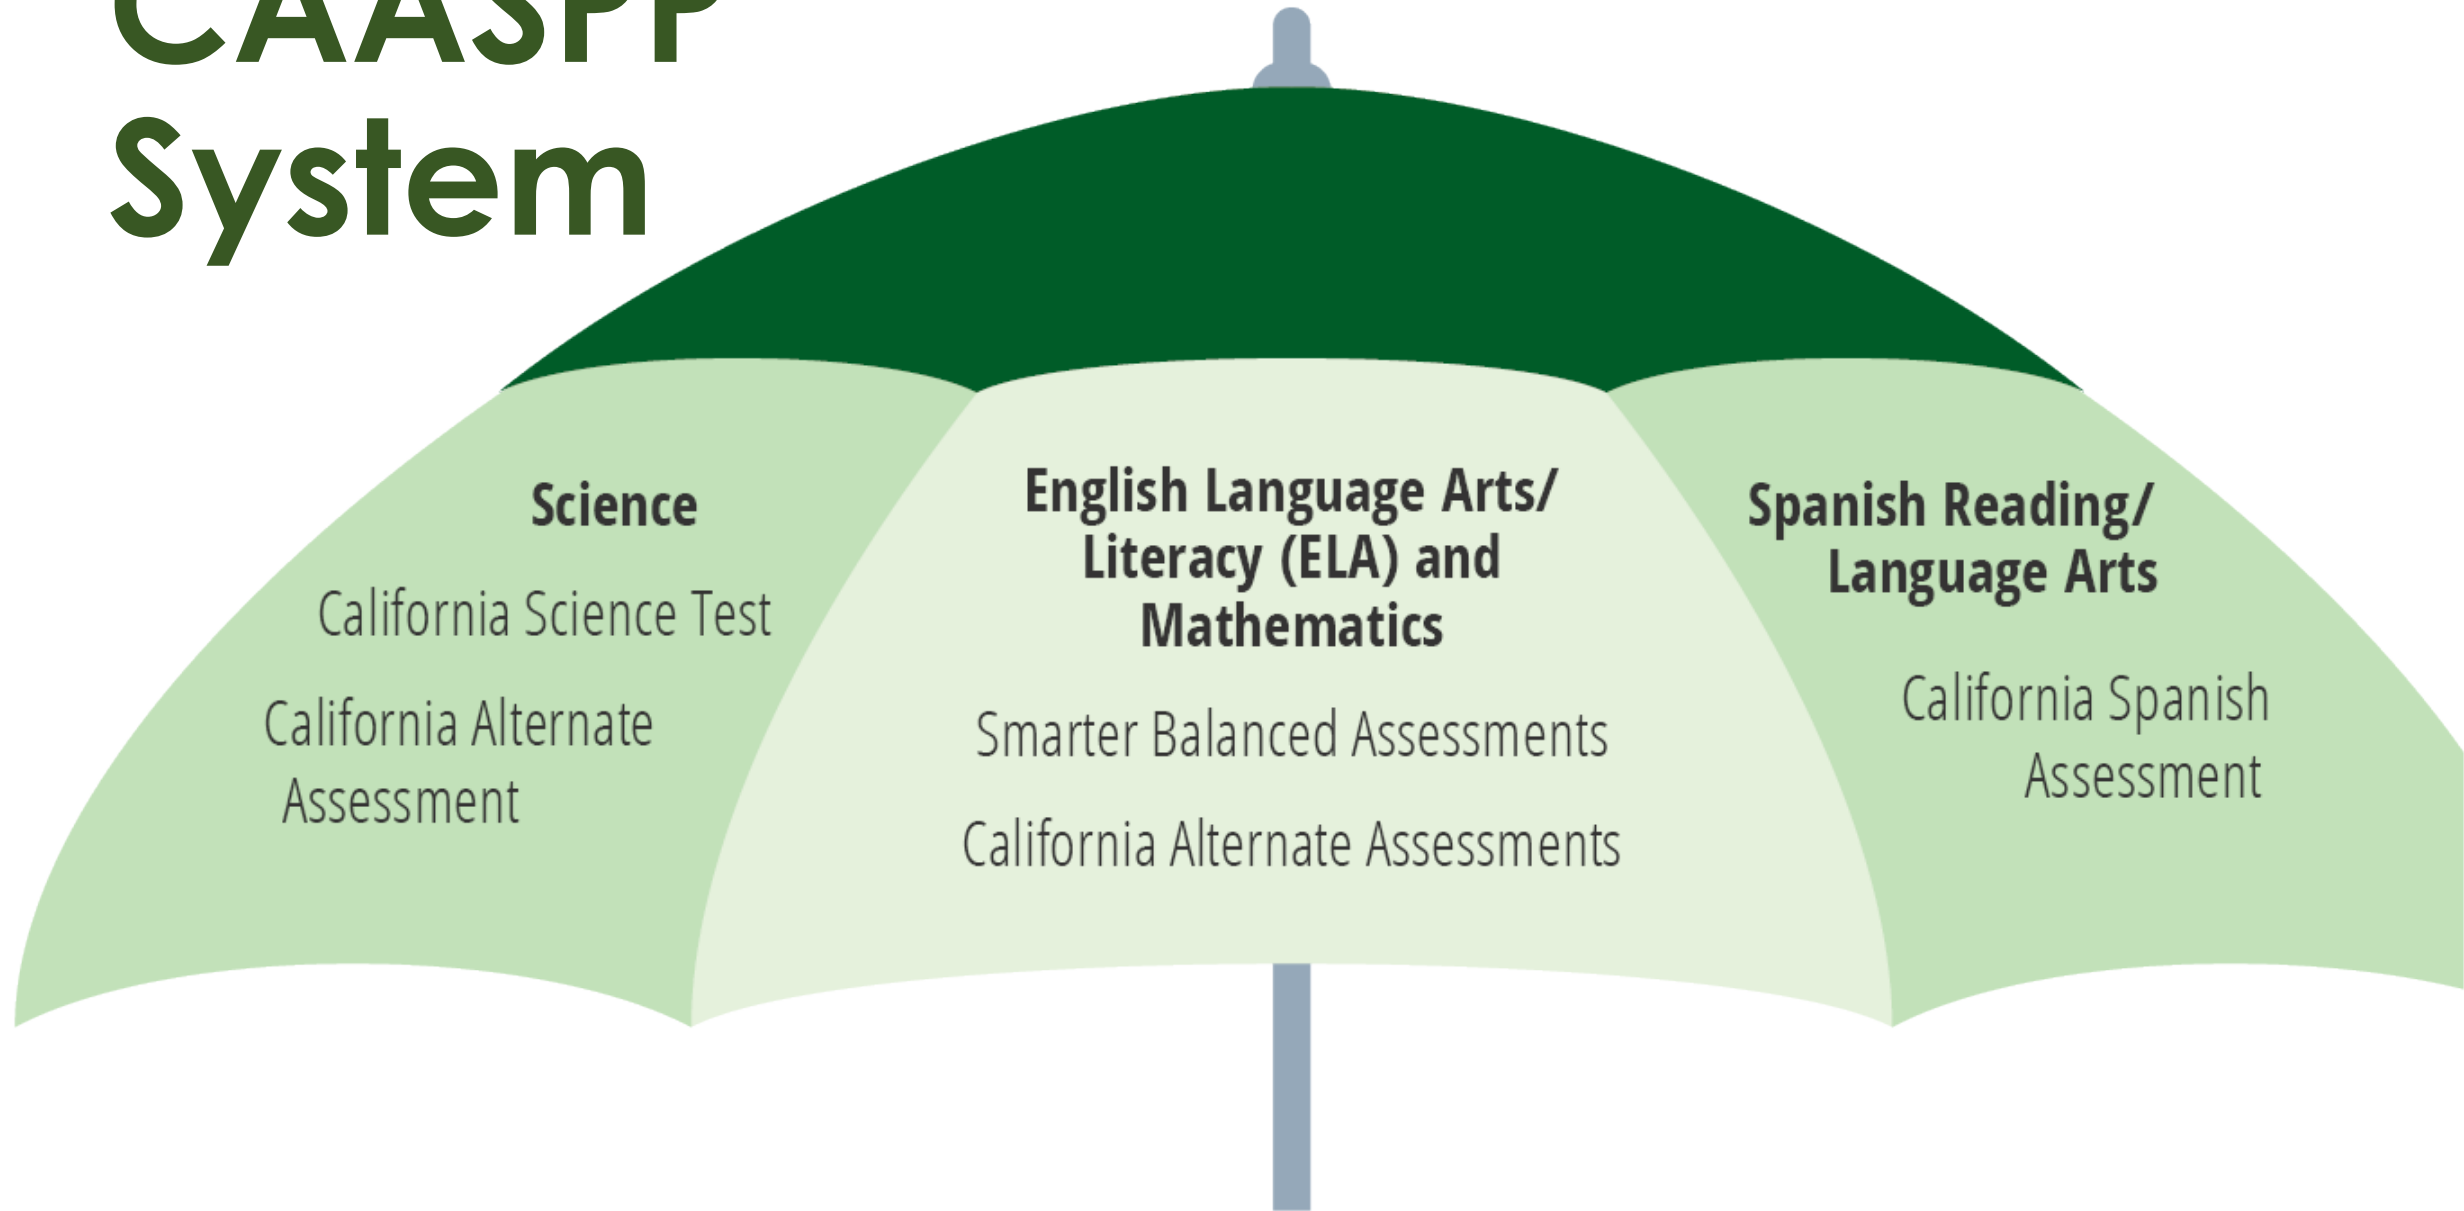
CAASPP System

Science

California Science Test

California Alternate Assessment

English Language Arts/ Literacy (ELA) and Mathematics

Smarter Balanced Assessments

California Alternate Assessments

Spanish Reading/ Language Arts

California Spanish Assessment